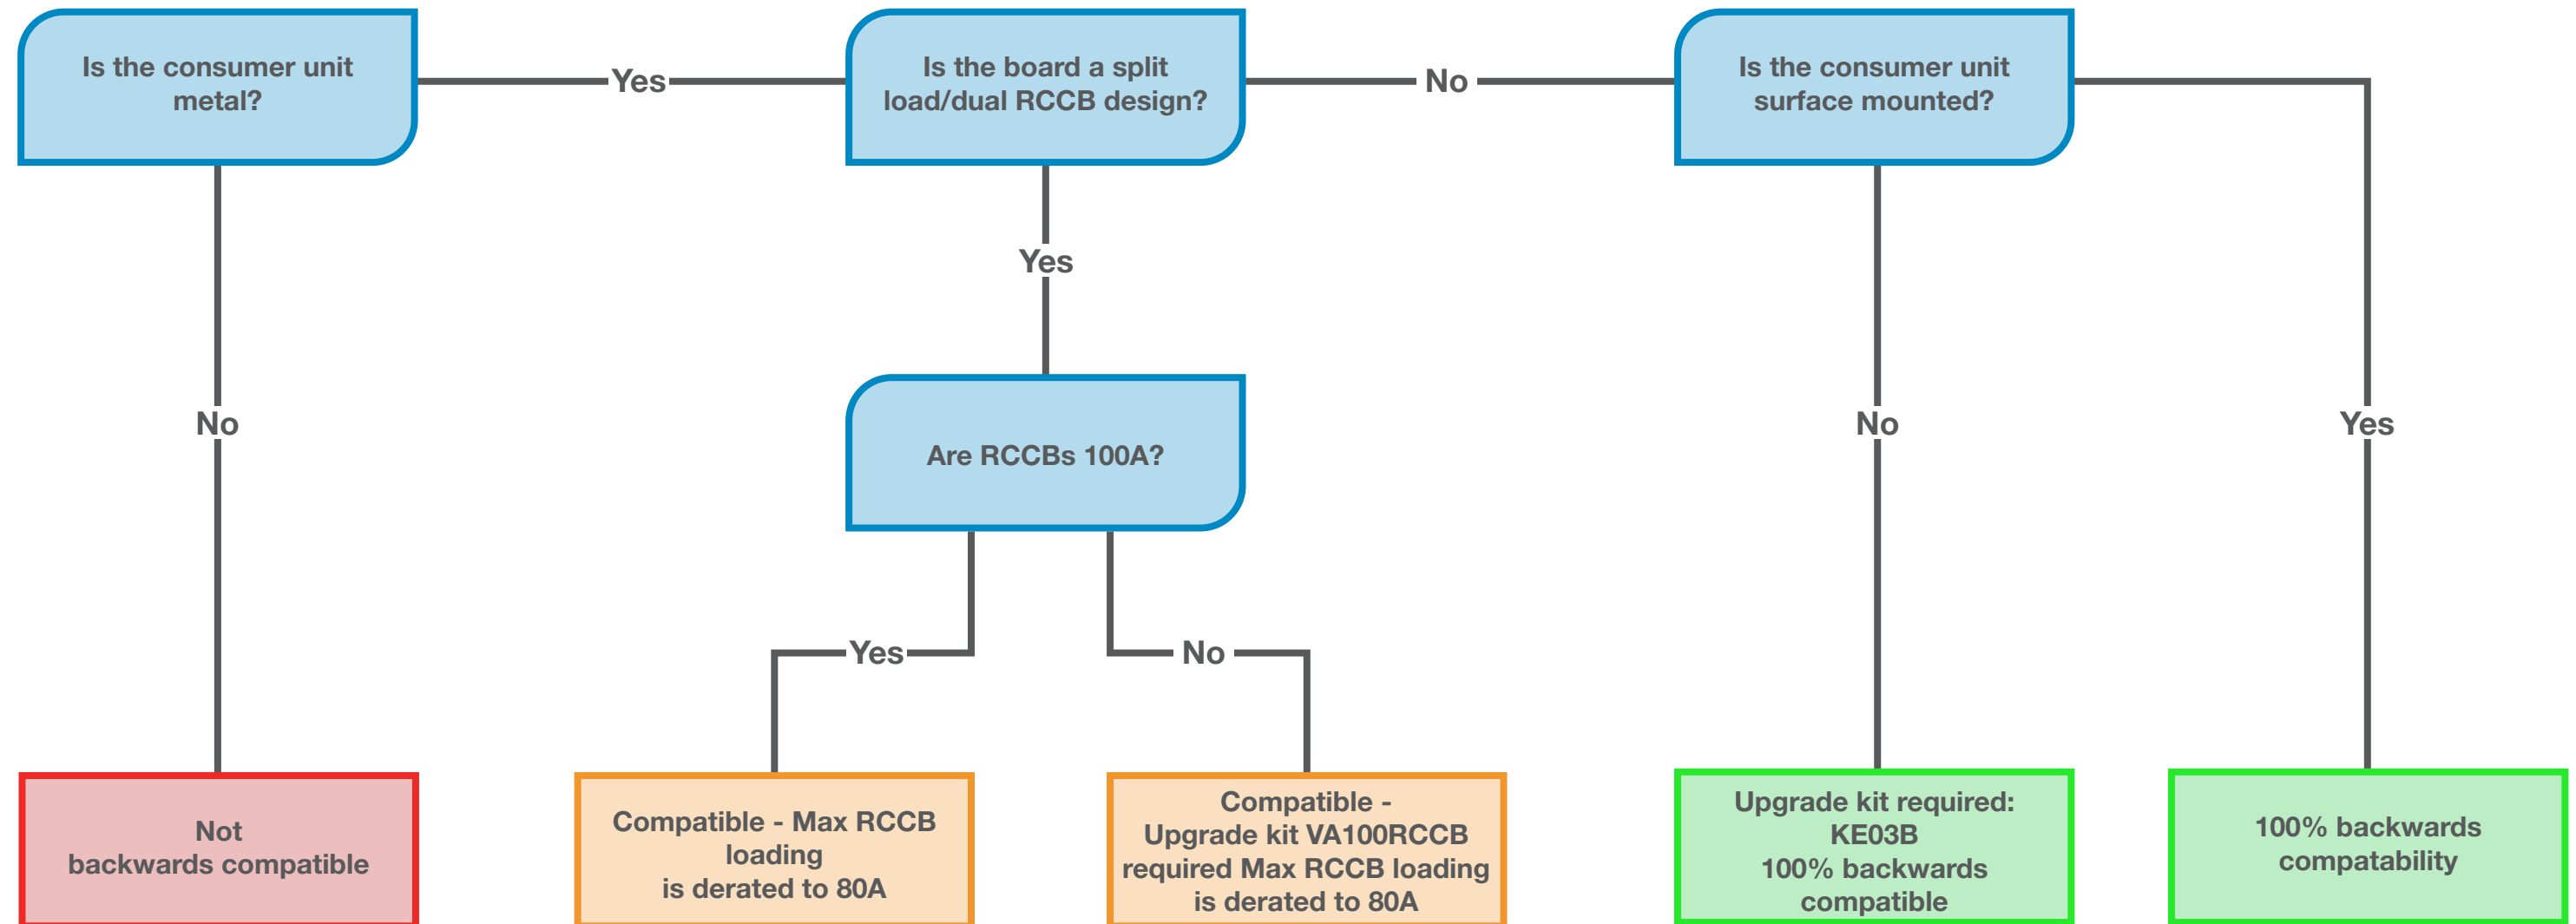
Is the consumer unit metal?

Yes

Is the board a split load/dual RCCB design?

No

Is the consumer unit surface mounted?

No

Yes

Are RCCBs 100A?

No

Yes

Yes

No

Not backwards compatible

Compatible - Max RCCB loading is derated to 80A

Compatible - Upgrade kit VA100RCCB required Max RCCB loading is derated to 80A

Upgrade kit required: KE03B 100% backwards compatible

100% backwards compatability